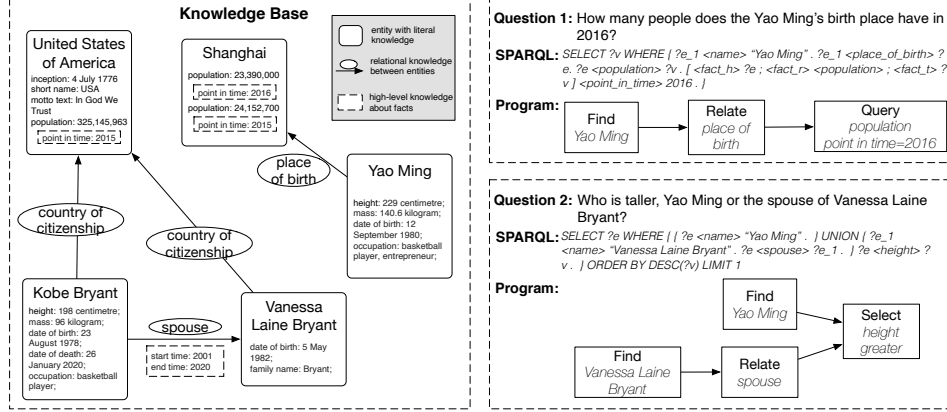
Knowledge Base

entity with literal knowledge

relational knowledge between entities

high-level knowledge about facts

United States of America

inception: 4 July 1776
short name: USA
motto text: In God We Trust
population: 325,145,963
point in time: 2015

Shanghai

population: 23,390,000
point in time: 2016
population: 24,152,700
point in time: 2015

place of birth

Yao Ming

height: 229 centimetre; mass: 140.6 kilogram; date of birth: 12 September 1980; occupation: basketball player, entrepreneur;

country of citizenship

country of citizenship

Kobe Bryant

height: 198 centimetre; mass: 96 kilogram; date of birth: 23 August 1978; date of death: 26 January 2020; occupation: basketball player;

spouse

start time: 2001
end time: 2020

Vanessa Laine Bryant

date of birth: 5 May 1982; family name: Bryant;

Question 1: How many people does the Yao Ming's birth place have in 2016?

SPARQL: SELECT ?v WHERE { ?e_1 <name> "Yao Ming" . ?e_1 <place_of_birth> ?e. ?e <population> ?v . [ <fact_h> ?e ; <fact_r> <population> ; <fact_t> ?v ] <point_in_time> 2016 . }

Program:

Find
Yao Ming

Relate
place of birth

Query
population
point in time=2016

Question 2: Who is taller, Yao Ming or the spouse of Vanessa Laine Bryant?

SPARQL: SELECT ?e WHERE { { ?e <name> "Yao Ming" . } UNION { ?e_1 <name> "Vanessa Laine Bryant" . ?e <spouse> ?e_1 . } ?e <height> ?v . } ORDER BY DESC(?v) LIMIT 1

Program:

Find
Yao Ming

Select
height
greater

Find
Vanessa Laine Bryant

Relate
spouse